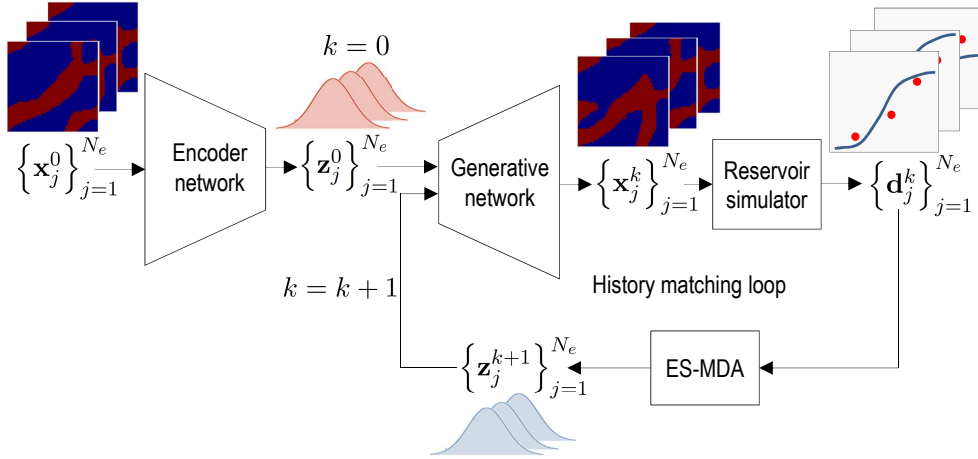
$\left\{\mathbf{x}_j^0\right\}_{j=1}^{N_e}$

Encoder network

$k=0$

$\left\{\mathbf{z}_j^0\right\}_{j=1}^{N_e}$

Generative network

$\left\{\mathbf{x}_j^k\right\}_{j=1}^{N_e}$

Reservoir simulator

$\left\{\mathbf{d}_j^k\right\}_{j=1}^{N_e}$

$k=k+1$

History matching loop

$\left\{\mathbf{z}_j^{k+1}\right\}_{j=1}^{N_e}$

ES-MDA